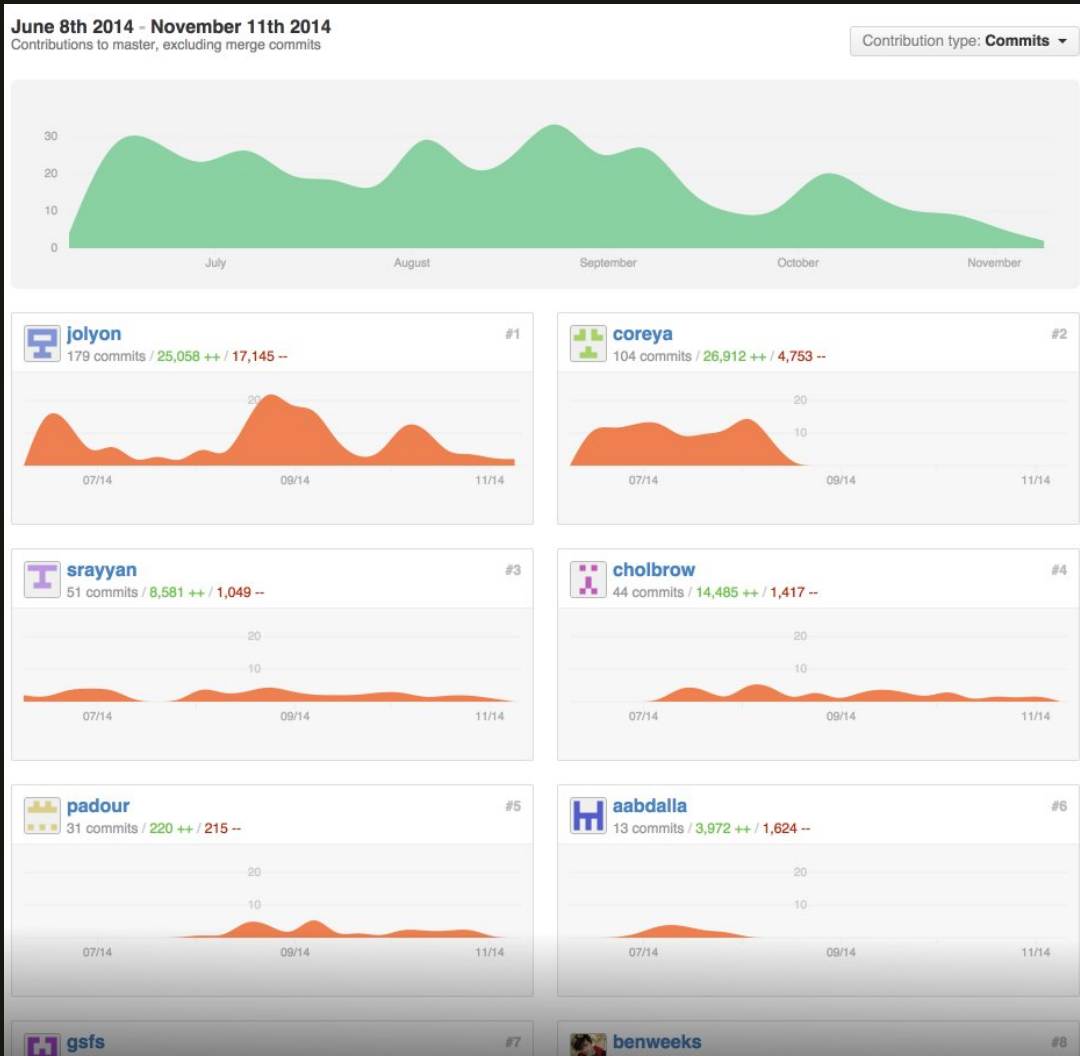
June 8th 2014 – November 11th 2014
Contributions to master, excluding merge commits

Contribution type: Commits

30
20
10
0
July
August
September
October
November

jolyon
179 commits / 25,058 ++ / 17,145 --
#1
20
07/14
09/14
11/14

coreya
104 commits / 26,912 ++ / 4,753 --
#2
20
10
07/14
09/14
11/14

srayyan
51 commits / 8,581 ++ / 1,049 --
#3
20
10
07/14
09/14
11/14

cholbrow
44 commits / 14,485 ++ / 1,417 --
#4
20
10
07/14
09/14
11/14

padour
31 commits / 220 ++ / 215 --
#5
20
10
07/14
09/14
11/14

aabdalla
13 commits / 3,972 ++ / 1,624 --
#6
20
10
07/14
09/14
11/14

gsfs
#7

benweeks
#8